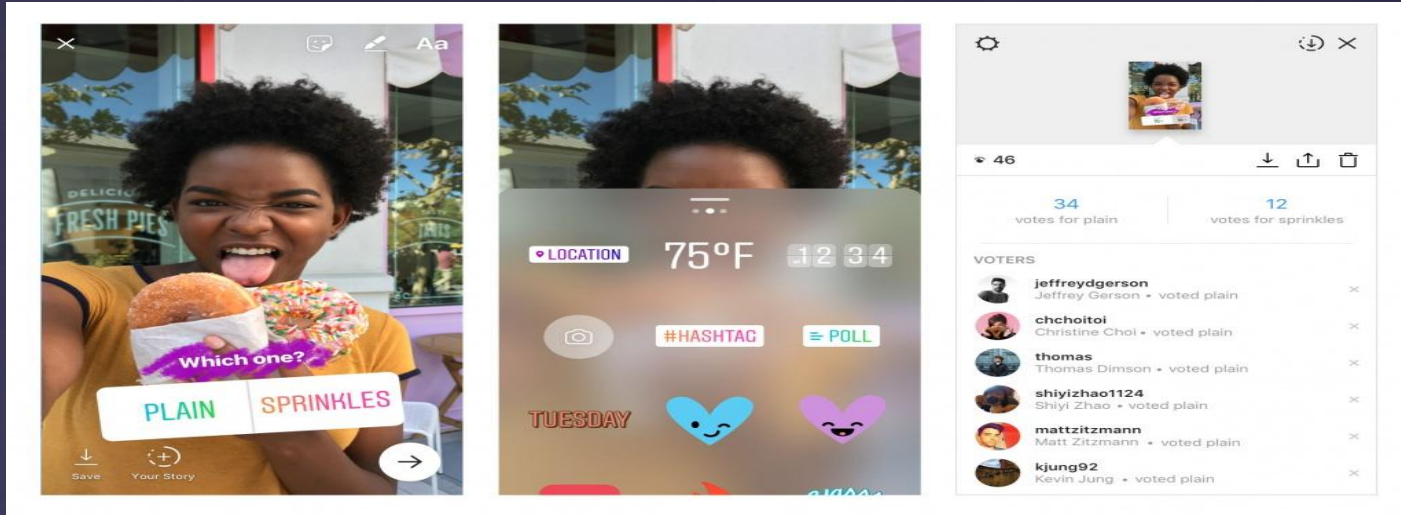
Aa

DELICIO
FRESH PIES

Which one?

PLAIN | SPRINKLES

Save
Your Story

LOCATION
75°F
12 34

#HASHTAG
POLL

TUESDAY

46

34
votes for plain

12
votes for sprinkles

VOTERS

jeffreydgerson
Jeffrey Gerson • voted plain

chchoitoi
Christine Choi • voted plain

thomas
Thomas Dimson • voted plain

shiyizhao1124
Shiyi Zhao • voted plain

mattzitzmann
Matt Zitzmann • voted plain

kjung92
Kevin Jung • voted plain